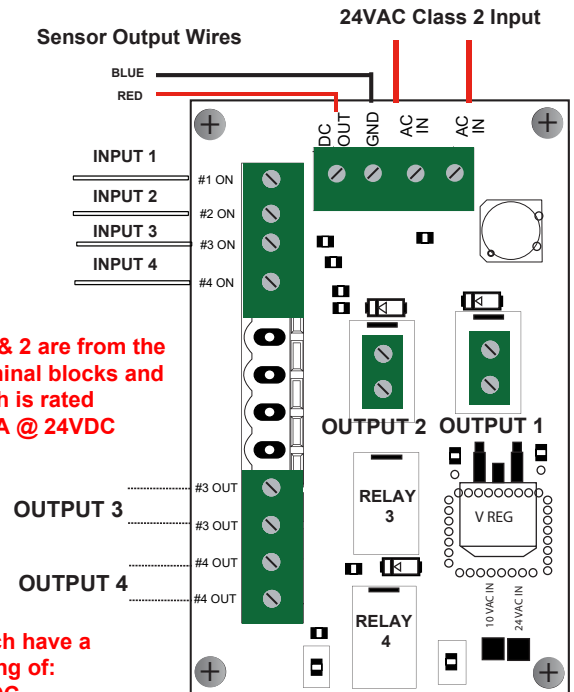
24VAC Class 2 Input

Sensor Output Wires

BLUE

RED

DC OUT

GND

AC IN

AC IN

INPUT 1

INPUT 2

INPUT 3

INPUT 4

#1 ON

#2 ON

#3 ON

#4 ON

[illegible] & 2 are from the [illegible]minal blocks and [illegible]h is rated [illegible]A @ 24VDC

OUTPUT 2

OUTPUT 1

RELAY 3

V REG

OUTPUT 3

OUTPUT 4

#3 OUT

#3 OUT

#4 OUT

#4 OUT

10 VAC IN

24 VAC IN

RELAY 4

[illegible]ch have a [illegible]ng of: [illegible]